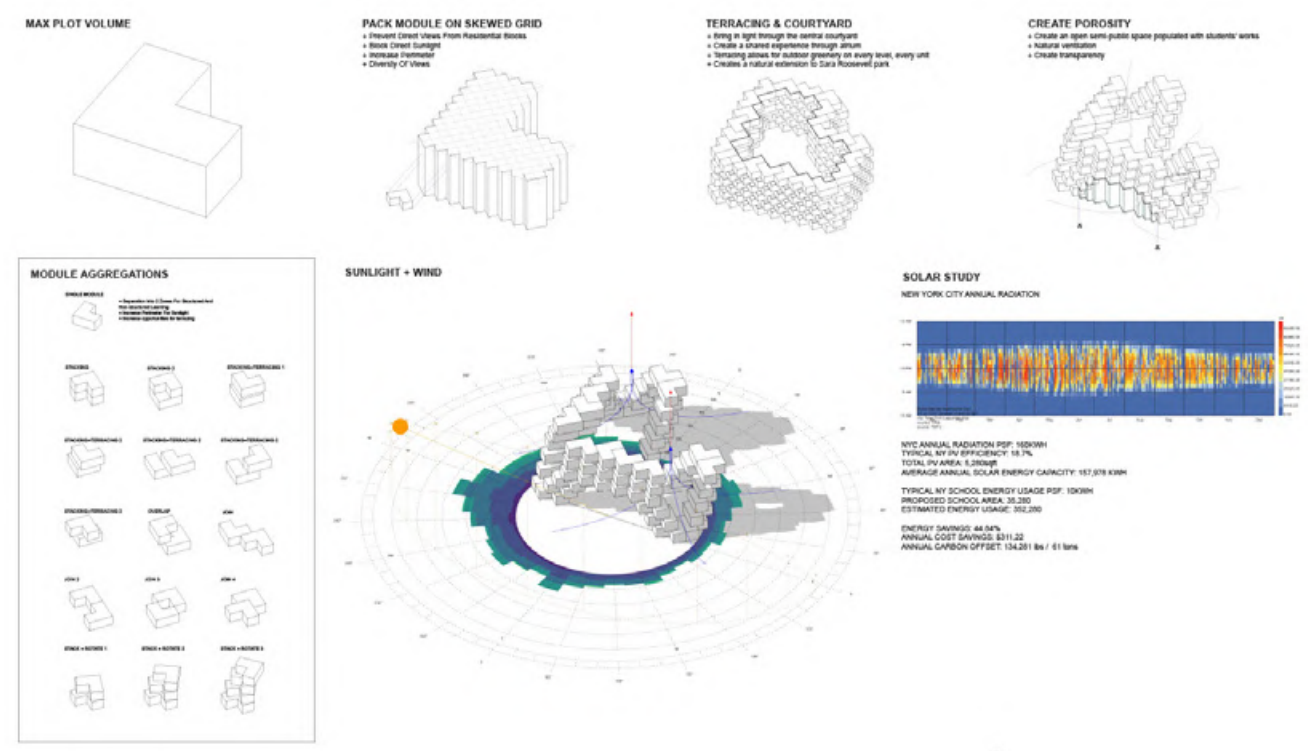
MAX PLOT VOLUME

PACK MODULE ON SKEWED GRID
+ Prevent Direct Views From Residential Blocks
+ Block Direct Sunlight
+ Increase Perimeter
+ Diversity Of Views

TERRACING & COURTYARD
+ Bring in light through the central courtyard
+ Create a shared experience through atrium
+ Terracing allows for outdoor greenery on every level, every unit
+ Creates a natural extension to Sara Roosevelt park

CREATE POROSITY
+ Create an open semi-public space populated with students' works
+ Natural ventilation
+ Create transparency

A

A

MODULE AGGREGATIONS

SINGLE MODULE
+ Separation Into 2 Zones For Structured And Non Structured Learning
+ Increase Perimeter For Sunlight
+ Increase Opportunities for terracing

STACKING
STACKING 2
STACKING+TERRACING 1

STACKING+TERRACING 2
STACKING+TERRACING 3
STACKING+TERRACING 4

STACKING+TERRACING 5
OVERLAP
JOIN

JOIN 2
JOIN 3
JOIN 4

STACK + ROTATE 1
STACK + ROTATE 2
STACK + ROTATE 3

SUNLIGHT + WIND

SOLAR STUDY
NEW YORK CITY ANNUAL RADIATION

NYC ANNUAL RADIATION PSF: 165KWH
TYPICAL NY PV EFFICIENCY: 18.7%
TOTAL PV AREA: 5,250sqft
AVERAGE ANNUAL SOLAR ENERGY CAPACITY: 157,976 KWH

TYPICAL NY SCHOOL ENERGY USAGE PSF: 10KWH
PROPOSED SCHOOL AREA: 35,280
ESTIMATED ENERGY USAGE: 352,280

ENERGY SAVINGS: 44.84%
ANNUAL COST SAVINGS: $311.22
ANNUAL CARBON OFFSET: 134,281 lbs / 61 tons